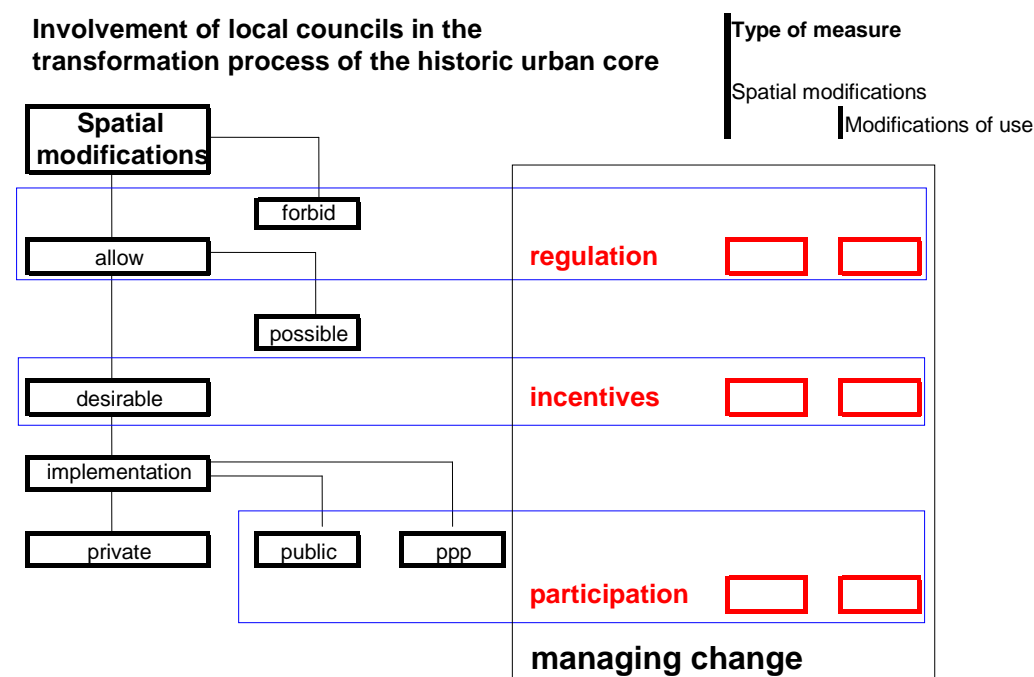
**Involvement of local councils in the transformation process of the historic urban core**

Type of measure

Spatial modifications

Modifications of use

Spatial modifications

forbid

allow

regulation

possible

desirable

incentives

implementation

private

public

ppp

participation

managing change